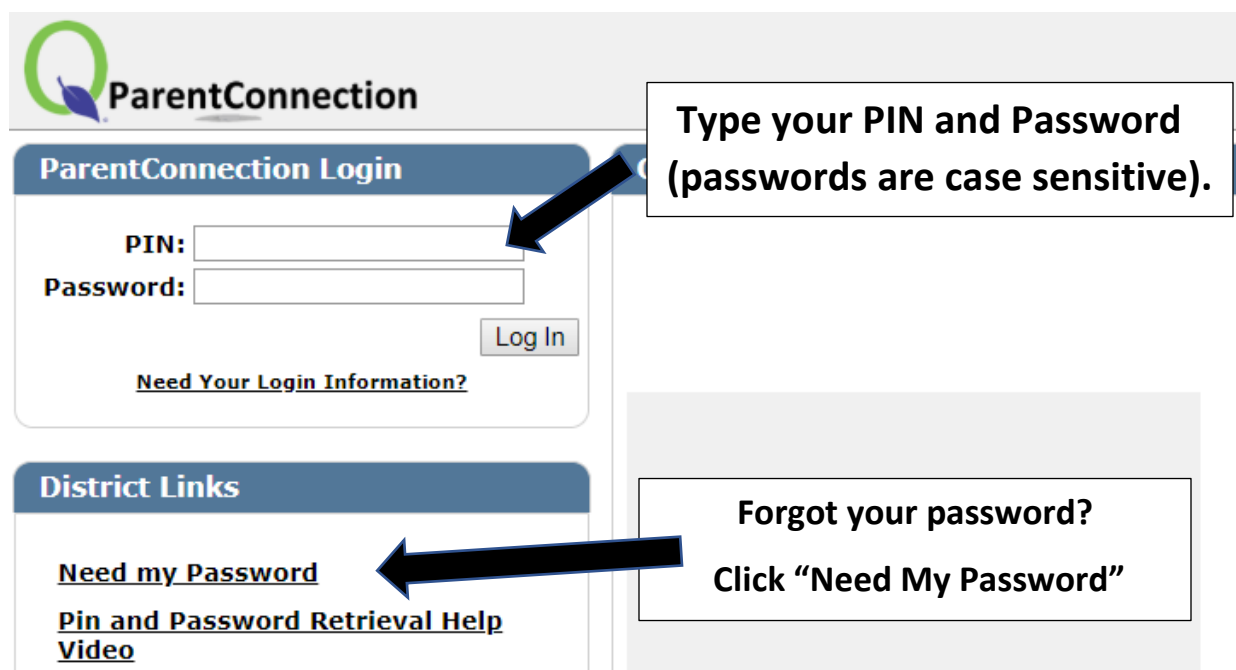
ParentConnection

Type your PIN and Password (passwords are case sensitive).

ParentConnection Login

PIN:
Password:
Log In
Need Your Login Information?

District Links

Need my Password
Pin and Password Retrieval Help Video

Forgot your password?
Click “Need My Password”